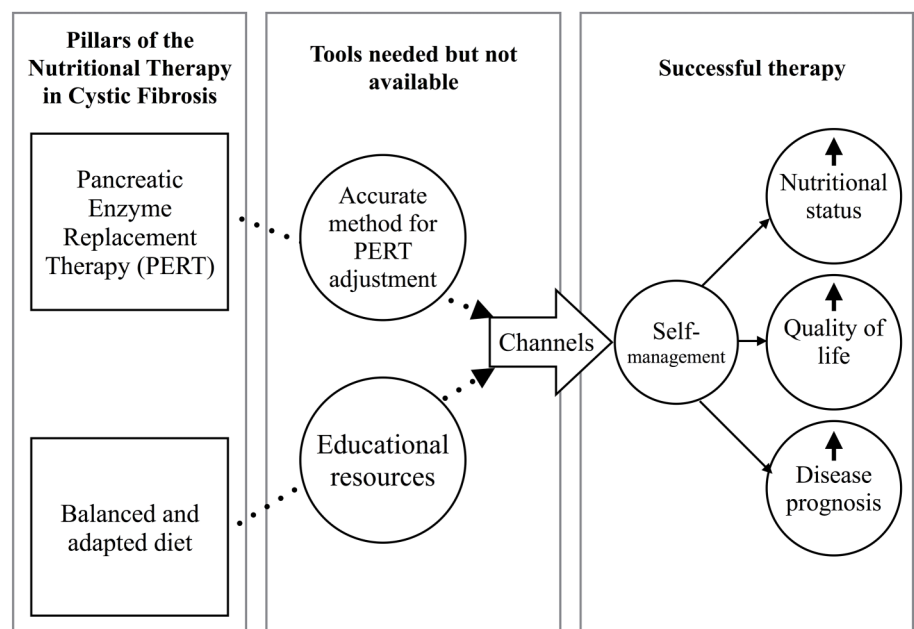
Pillars of the Nutritional Therapy in Cystic Fibrosis

Pancreatic Enzyme Replacement Therapy (PERT)

Balanced and adapted diet

Tools needed but not available

Accurate method for PERT adjustment

Educational resources

Channels

Successful therapy

Self-management

Nutritional status

Quality of life

Disease prognosis